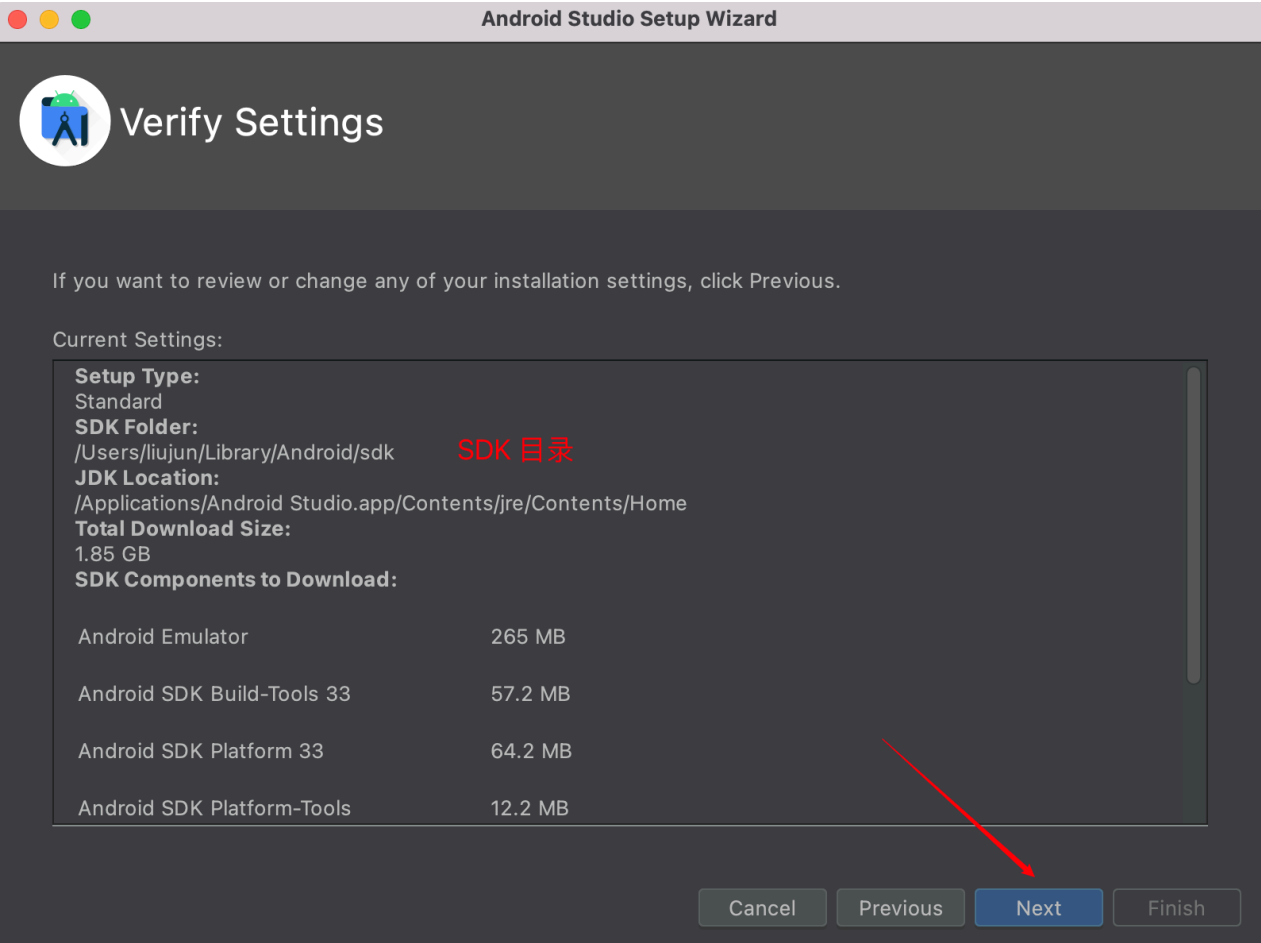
Android Studio Setup Wizard

Verify Settings

If you want to review or change any of your installation settings, click Previous.

Current Settings:

**Setup Type:**
Standard
**SDK Folder:**
/Users/liujun/Library/Android/sdk SDK 目录
**JDK Location:**
/Applications/Android Studio.app/Contents/jre/Contents/Home
**Total Download Size:**
1.85 GB
**SDK Components to Download:**

| | |
|---|---|
| Android Emulator | 265 MB |
| Android SDK Build-Tools 33 | 57.2 MB |
| Android SDK Platform 33 | 64.2 MB |
| Android SDK Platform-Tools | 12.2 MB |

Cancel Previous Next Finish